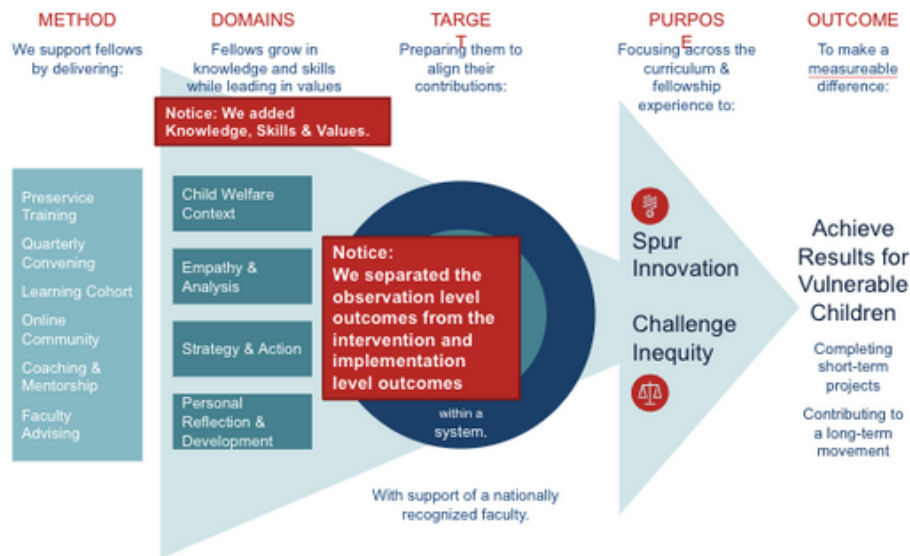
METHOD

We support fellows by delivering:

Preservice Training

Quarterly Convening

Learning Cohort

Online Community

Coaching & Mentorship

Faculty Advising

DOMAINS

Fellows grow in knowledge and skills while leading in values

Notice: We added Knowledge, Skills & Values.

Child Welfare Context

Empathy & Analysis

Strategy & Action

Personal Reflection & Development

TARGET

Preparing them to align their contributions:

Notice: We separated the observation level outcomes from the intervention and implementation level outcomes

within a system.

With support of a nationally recognized faculty.

PURPOSE

Focusing across the curriculum & fellowship experience to:

Spur Innovation

Challenge Inequity

OUTCOME

To make a measureable difference:

Achieve Results for Vulnerable Children

Completing short-term projects

Contributing to a long-term movement